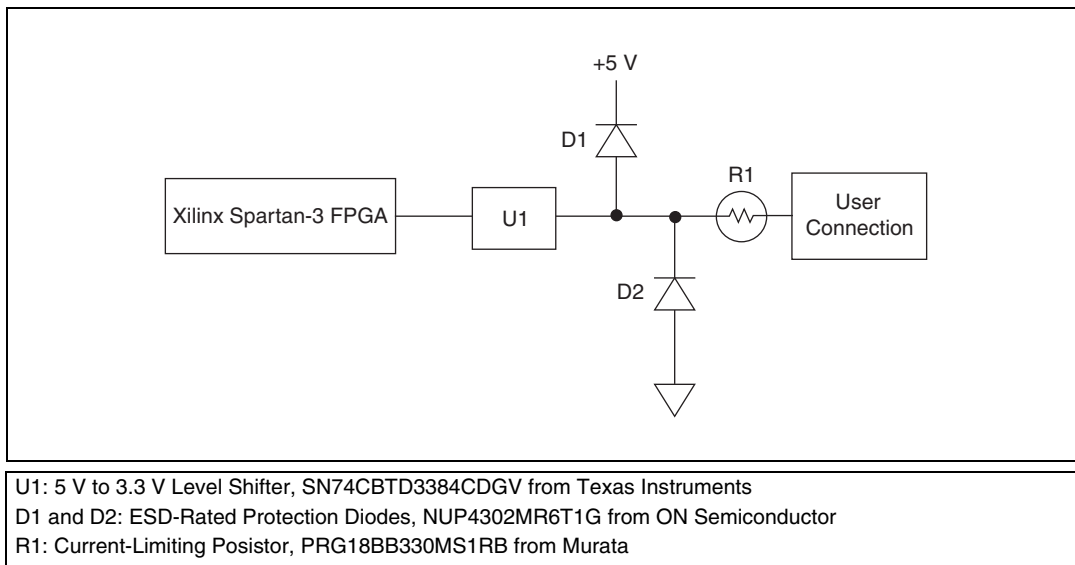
+5 V

D1

R1

Xilinx Spartan-3 FPGA

U1

User Connection

D2

U1: 5 V to 3.3 V Level Shifter, SN74CBTD3384CDGV from Texas Instruments
D1 and D2: ESD-Rated Protection Diodes, NUP4302MR6T1G from ON Semiconductor
R1: Current-Limiting Posistor, PRG18BB330MS1RB from Murata